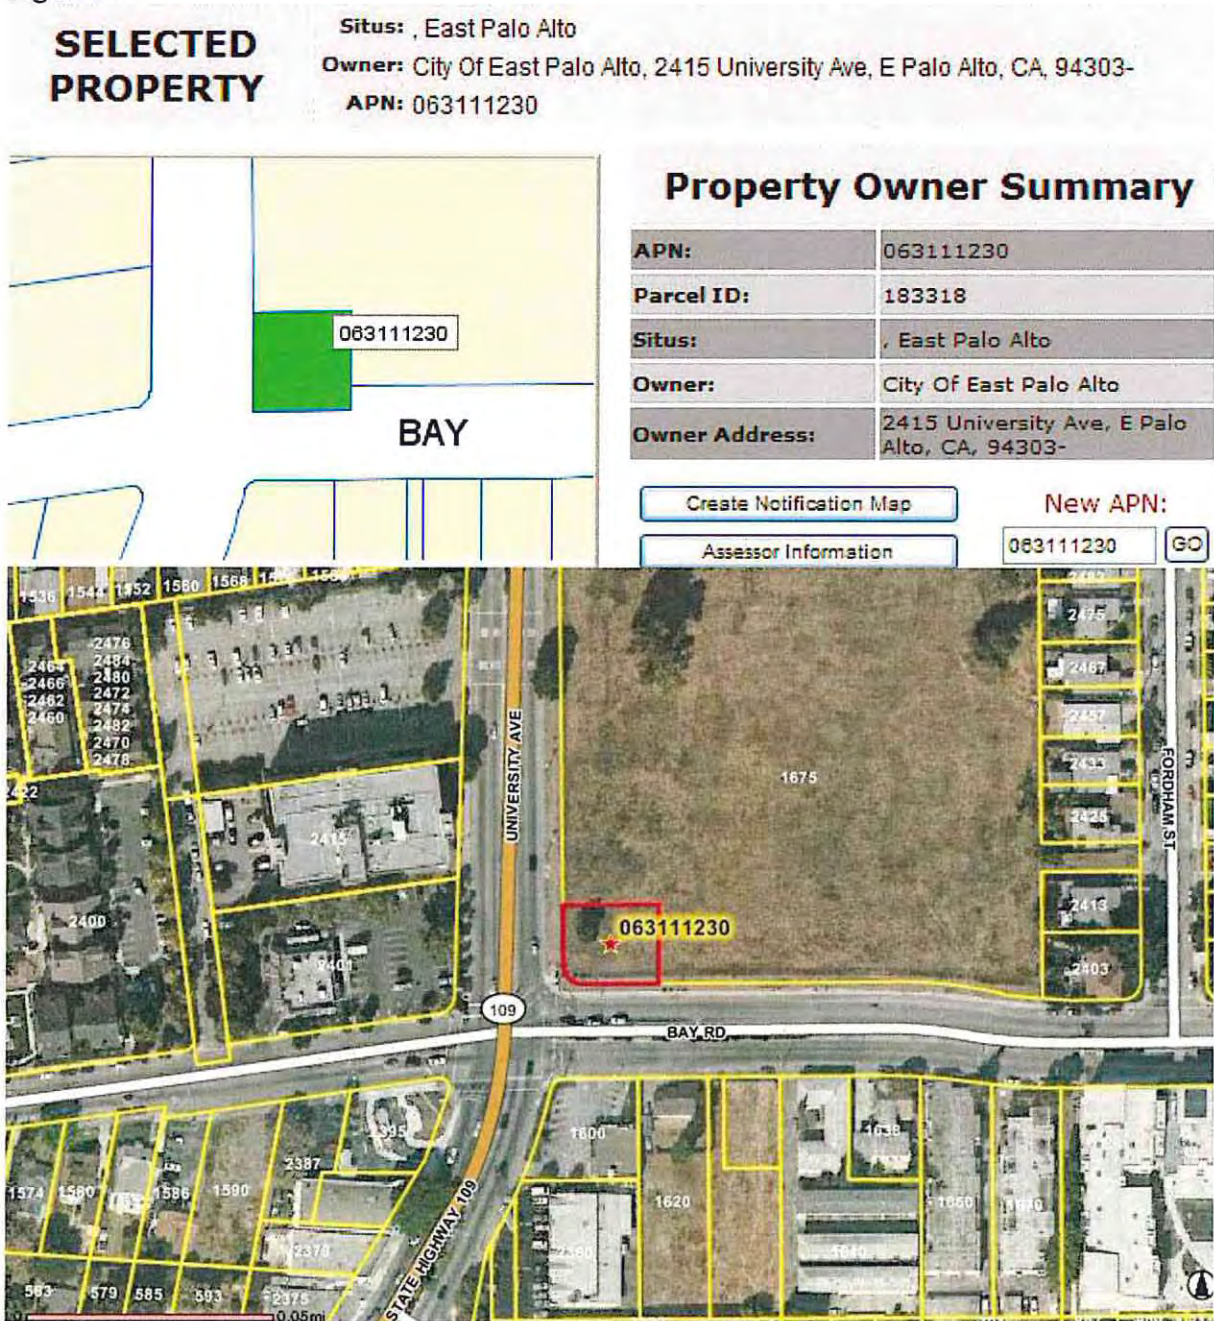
SELECTED PROPERTY

Situs: , East Palo Alto
Owner: City Of East Palo Alto, 2415 University Ave, E Palo Alto, CA, 94303-
APN: 063111230

063111230
BAY

Property Owner Summary

| APN: | 063111230 |
|---|---|
| Parcel ID: | 183318 |
| Situs: | , East Palo Alto |
| Owner: | City Of East Palo Alto |
| Owner Address: | 2415 University Ave, E Palo Alto, CA, 94303- |

Create Notification Map
Assessor Information
New APN:
063111230
GO

1536 1544 1552 1560 1568 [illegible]
2476 2484 2480 2472 2474 2482 2470 2478
2464 2466 2462 2460
2422
2415
2400
2401
UNIVERSITY AVE
1675
2475 2467 2457 2433 2425 2413 2403
FORDHAM ST
063111230
109
BAY RD
1600 1620 1636 1650 1640 1660
2387 2395 2379 2380 2375
1574 1580 1586 1590
563 579 585 593
STATE HIGHWAY 109
0.05mi